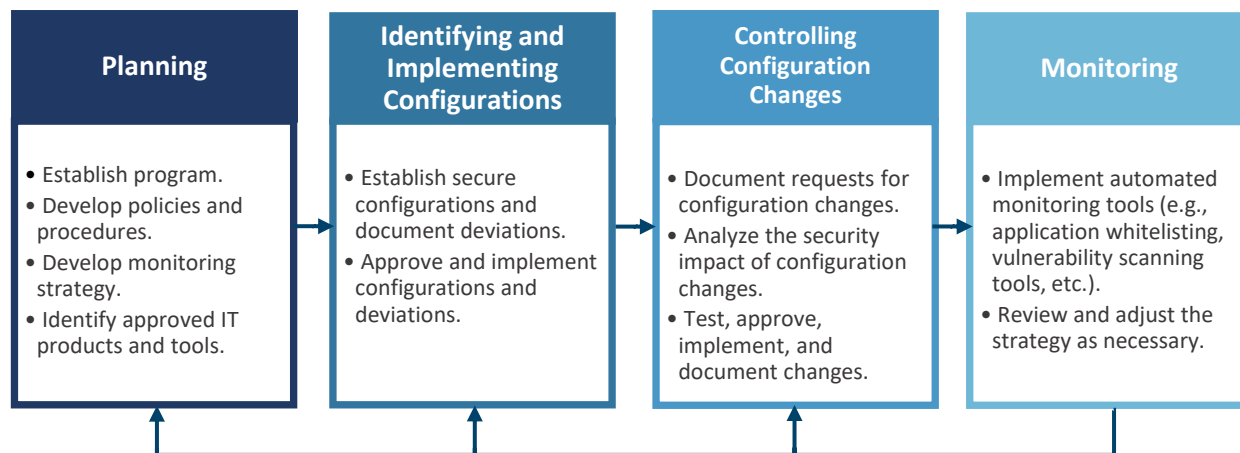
Planning

• Establish program.
• Develop policies and procedures.
• Develop monitoring strategy.
• Identify approved IT products and tools.

Identifying and Implementing Configurations

• Establish secure configurations and document deviations.
• Approve and implement configurations and deviations.

Controlling Configuration Changes

• Document requests for configuration changes.
• Analyze the security impact of configuration changes.
• Test, approve, implement, and document changes.

Monitoring

• Implement automated monitoring tools (e.g., application whitelisting, vulnerability scanning tools, etc.).
• Review and adjust the strategy as necessary.